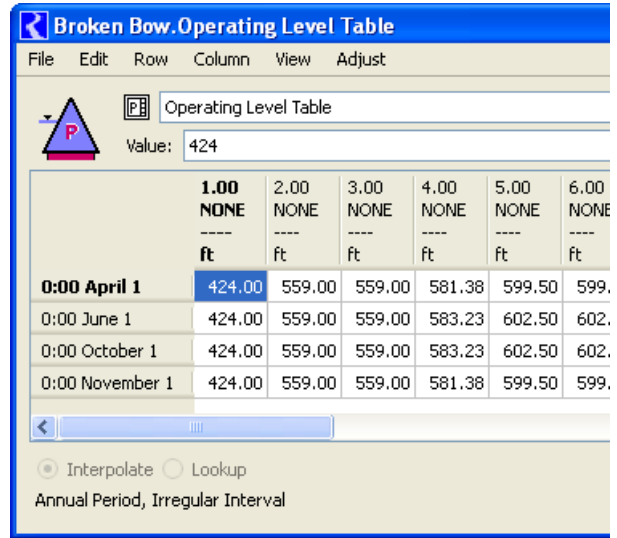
Broken Bow.Operating Level Table

File Edit Row Column View Adjust

P

Operating Level Table

Value: 424

| | 1.00 NONE ---- ft | 2.00 NONE ---- ft | 3.00 NONE ---- ft | 4.00 NONE ---- ft | 5.00 NONE ---- ft | 6.00 NONE ---- ft |
|---|---|---|---|---|---|---|
| 0:00 April 1 | 424.00 | 559.00 | 559.00 | 581.38 | 599.50 | 599. |
| 0:00 June 1 | 424.00 | 559.00 | 559.00 | 583.23 | 602.50 | 602. |
| 0:00 October 1 | 424.00 | 559.00 | 559.00 | 583.23 | 602.50 | 602. |
| 0:00 November 1 | 424.00 | 559.00 | 559.00 | 581.38 | 599.50 | 599. |

Interpolate Lookup

Annual Period, Irregular Interval